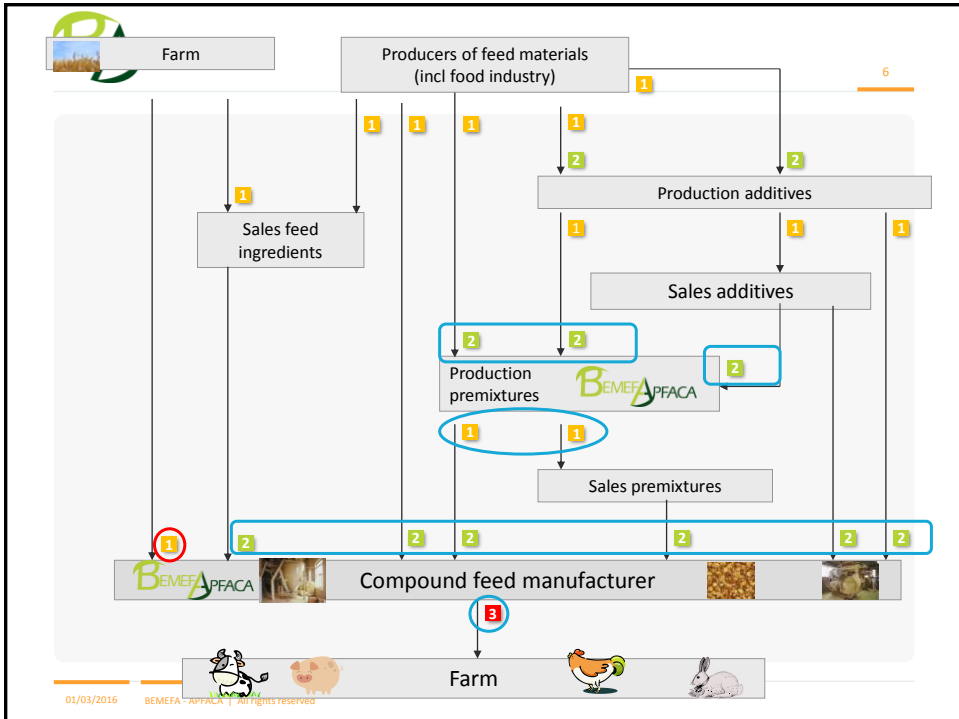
Farm

Producers of feed materials (incl food industry)

6

1

1 1 1 1

2 2

1

Production additives

Sales feed ingredients

1 1 1

Sales additives

2 2

2

Production premixtures

BEMEFA APFACA

1 1

Sales premixtures

1

2 2 2 2 2 2

BEMEFA APFACA

Compound feed manufacturer

3

Farm

01/03/2016 BEMEFA - APFACA | All rights reserved